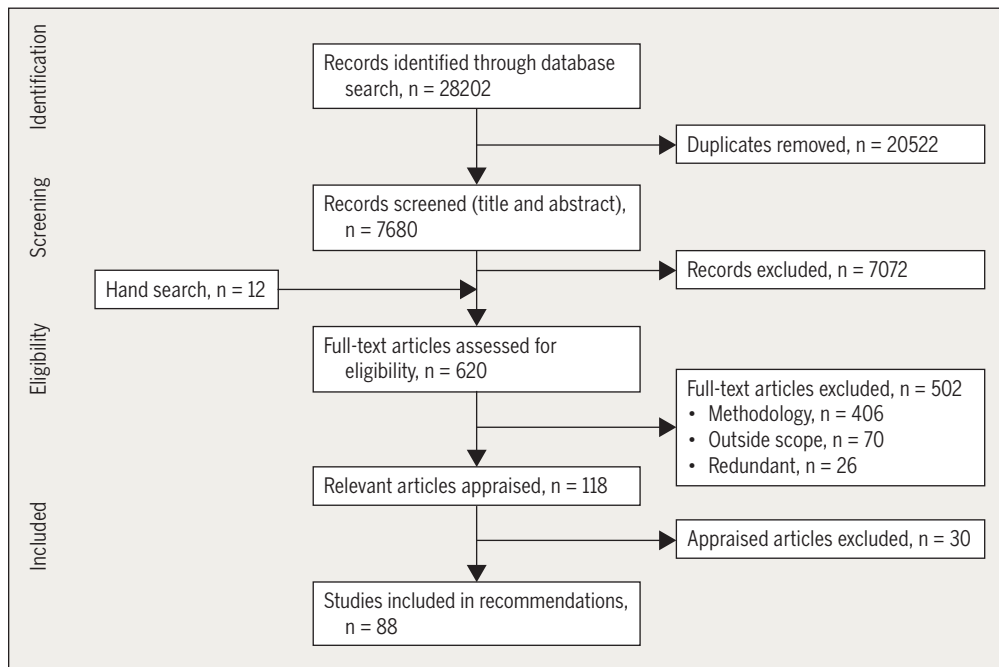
Identification

Records identified through database search, n = 28202

Duplicates removed, n = 20522

Screening

Records screened (title and abstract), n = 7680

Records excluded, n = 7072

Hand search, n = 12

Eligibility

Full-text articles assessed for eligibility, n = 620

Full-text articles excluded, n = 502
• Methodology, n = 406
• Outside scope, n = 70
• Redundant, n = 26

Relevant articles appraised, n = 118

Included

Appraised articles excluded, n = 30

Studies included in recommendations, n = 88